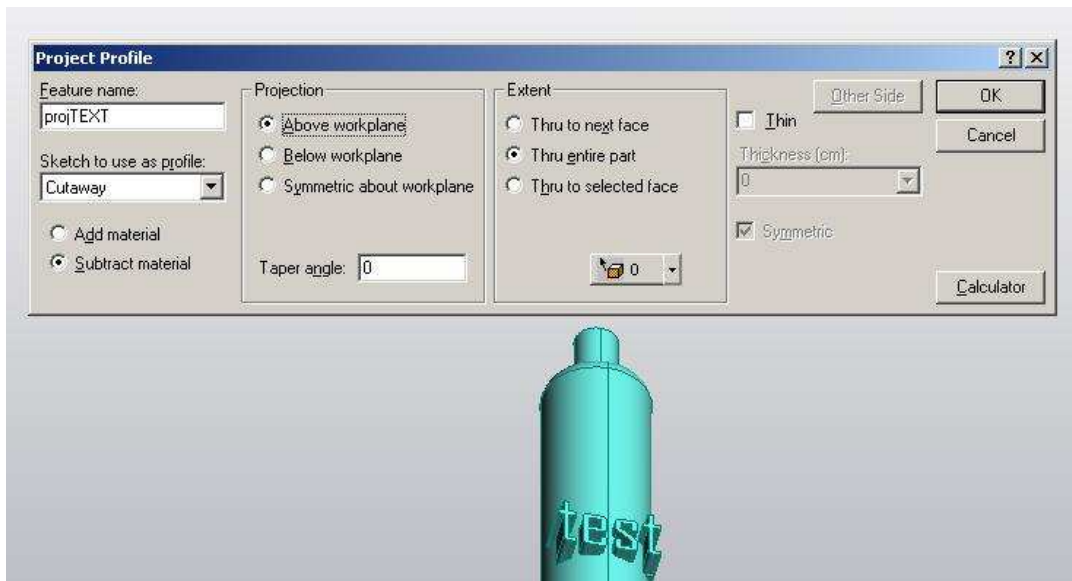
Project Profile

?

Feature name:
projTEXT
Sketch to use as profile:
Cutaway
Add material
Subtract material

Projection
Above workplane
Below workplane
Symmetric about workplane
Taper angle: 0

Extent
Thru to next face
Thru entire part
Thru to selected face
0

Other Side
Thin
Thickness (cm):
0
Symmetric

OK
Cancel
Calculator

test